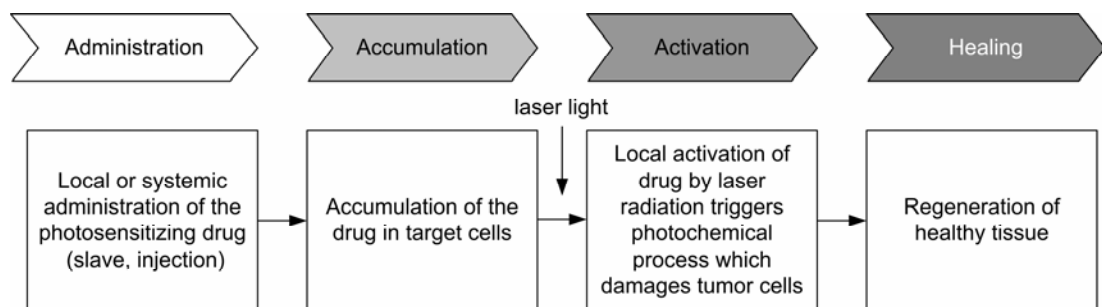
Administration

Accumulation

Activation

Healing

laser light

Local or systemic administration of the photosensitizing drug (slave, injection)

Accumulation of the drug in target cells

Local activation of drug by laser radiation triggers photochemical process which damages tumor cells

Regeneration of healthy tissue